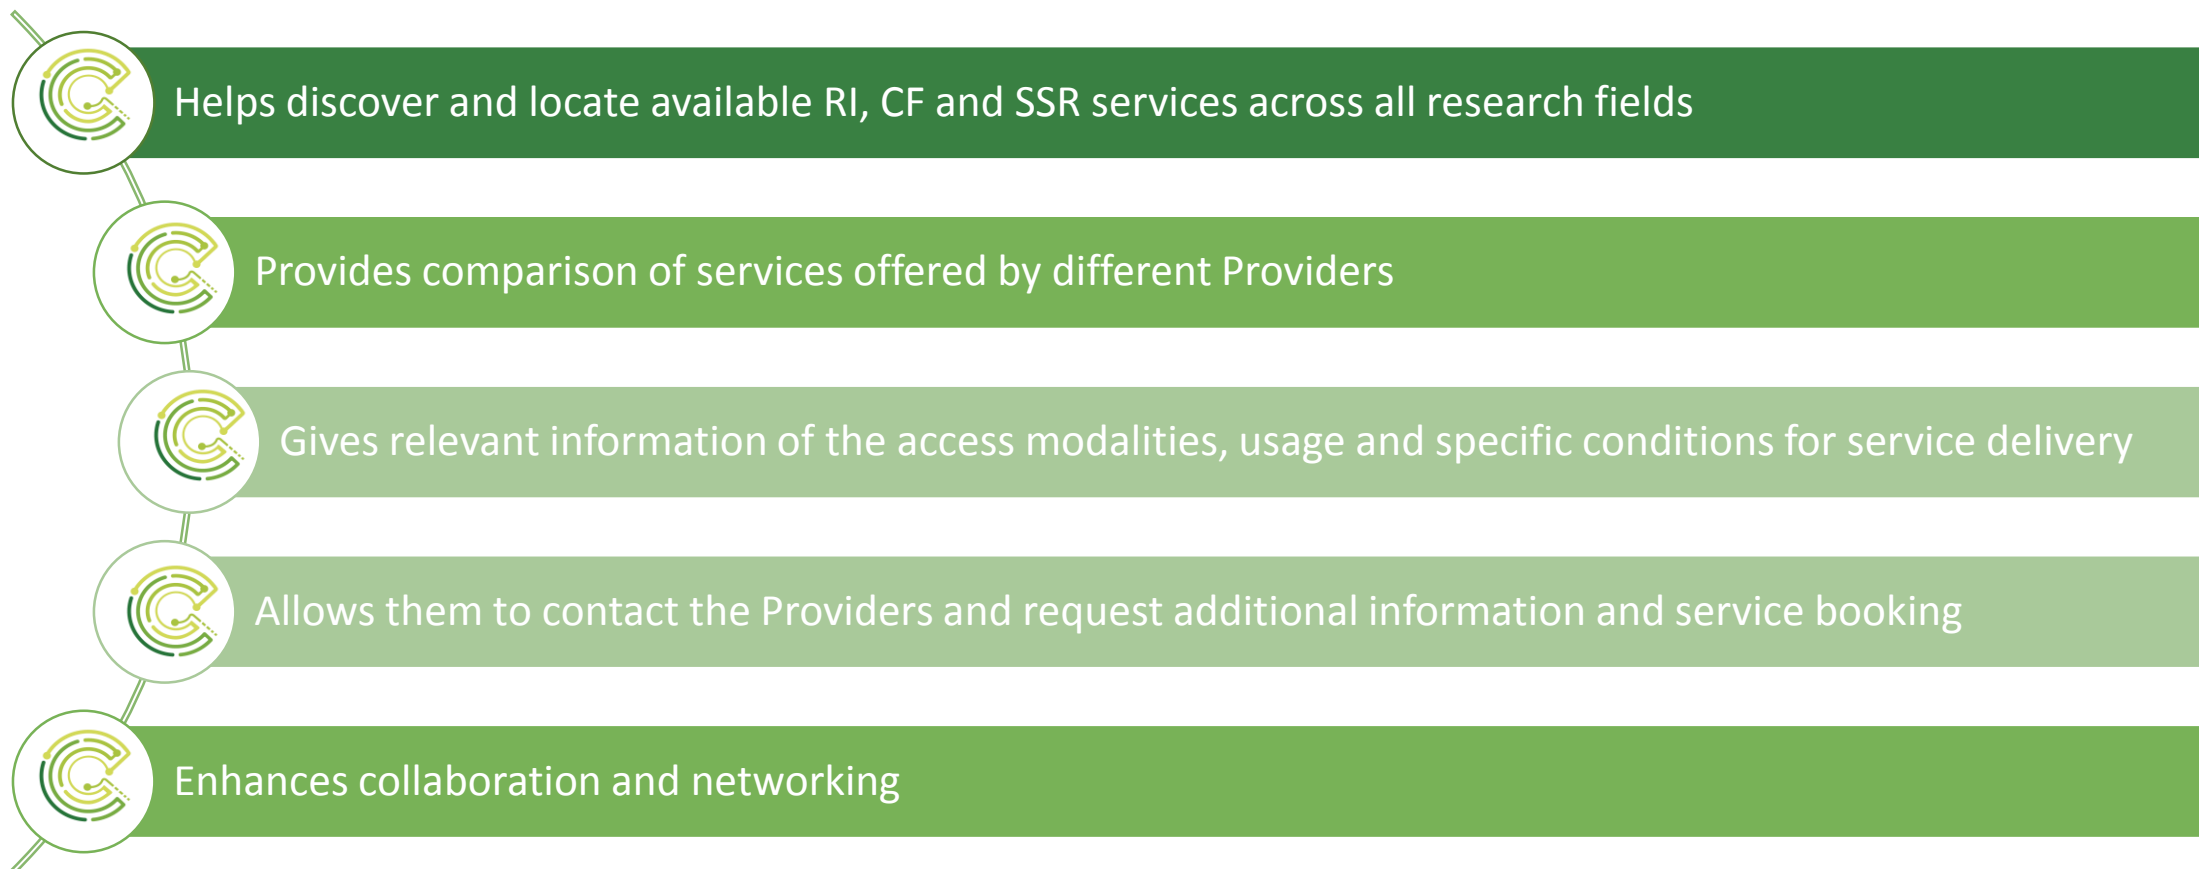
Helps discover and locate available RI, CF and SSR services across all research fields

Provides comparison of services offered by different Providers

Gives relevant information of the access modalities, usage and specific conditions for service delivery

Allows them to contact the Providers and request additional information and service booking

Enhances collaboration and networking